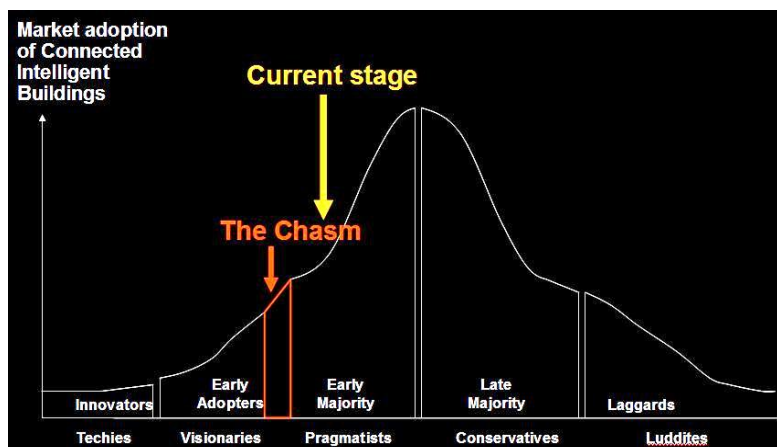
Market adoption of Connected Intelligent Buildings

Current stage

The Chasm

Innovators

Early Adopters

Early Majority

Late Majority

Laggards

Techies

Visionaries

Pragmatists

Conservatives

Luddites